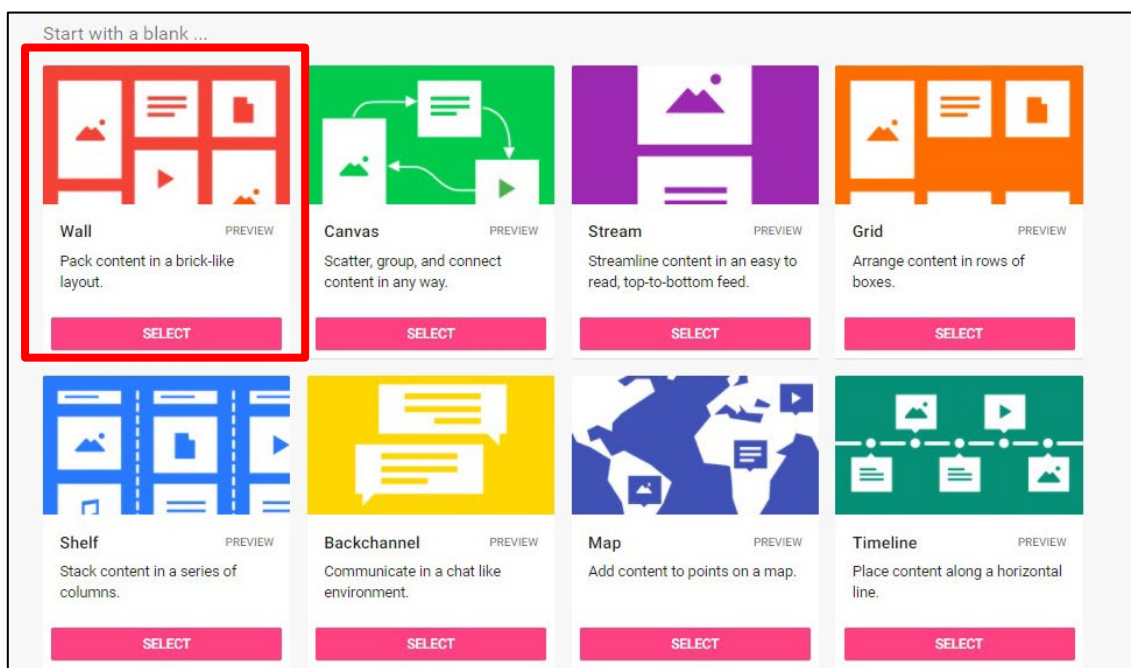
Start with a blank ...

Wall PREVIEW
Pack content in a brick-like layout.
SELECT

Canvas PREVIEW
Scatter, group, and connect content in any way.
SELECT

Stream PREVIEW
Streamline content in an easy to read, top-to-bottom feed.
SELECT

Grid PREVIEW
Arrange content in rows of boxes.
SELECT

Shelf PREVIEW
Stack content in a series of columns.
SELECT

Backchannel PREVIEW
Communicate in a chat like environment.
SELECT

Map PREVIEW
Add content to points on a map.
SELECT

Timeline PREVIEW
Place content along a horizontal line.
SELECT